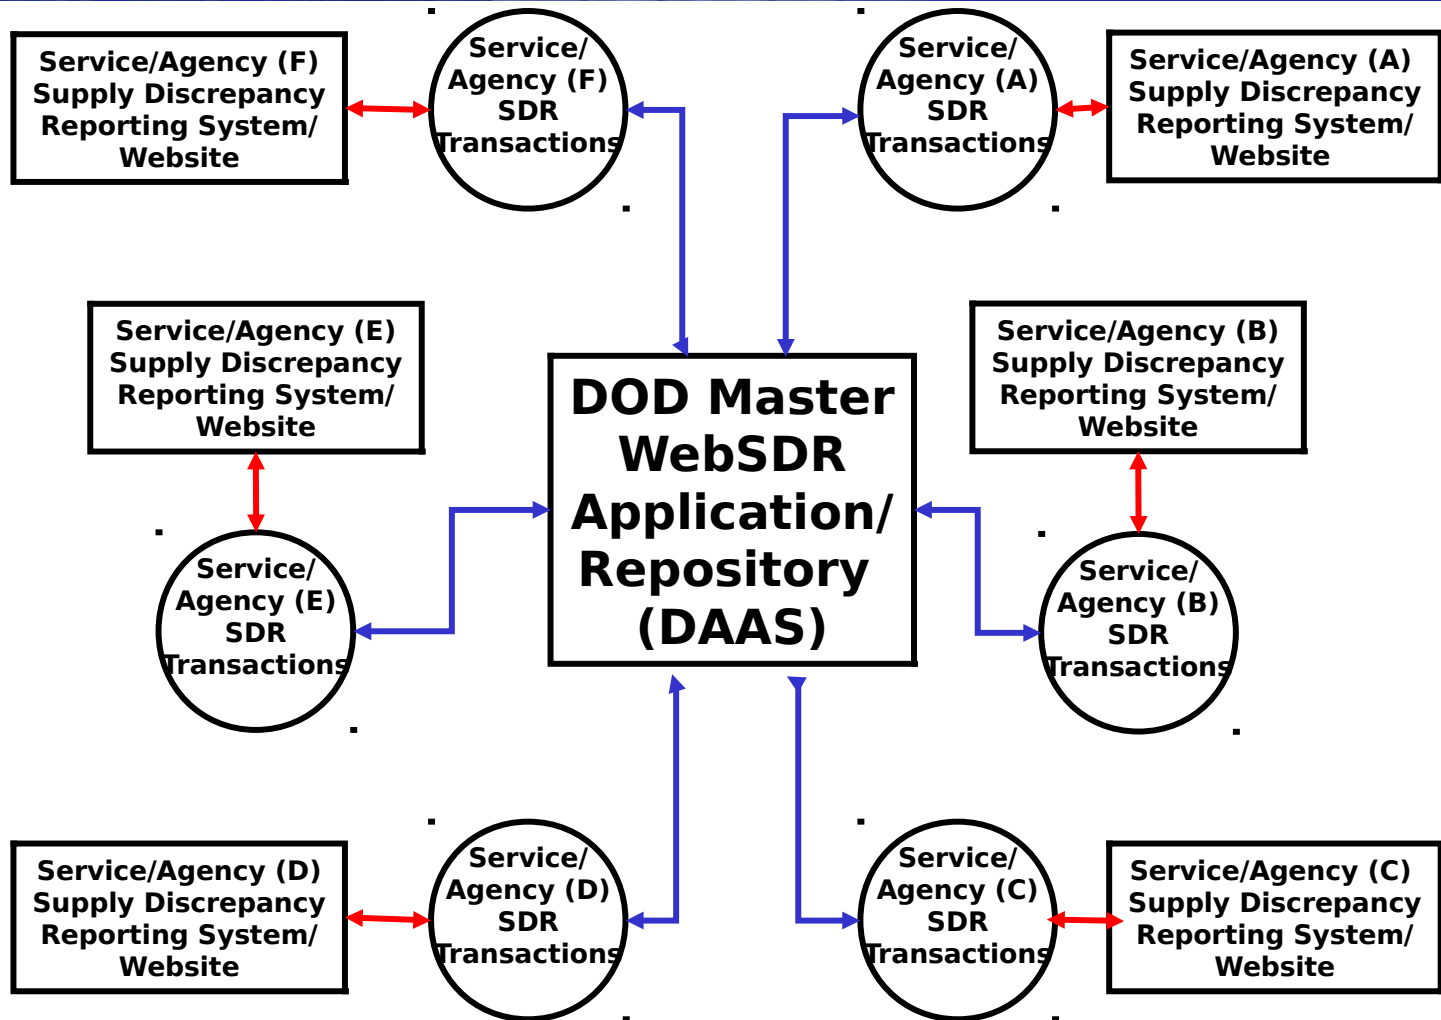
Service/Agency (F) Supply Discrepancy Reporting System/ Website

Service/ Agency (F) SDR Transactions

Service/ Agency (A) SDR Transactions

Service/Agency (A) Supply Discrepancy Reporting System/ Website

Service/Agency (E) Supply Discrepancy Reporting System/ Website

DOD Master WebSDR Application/ Repository (DAAS)

Service/Agency (B) Supply Discrepancy Reporting System/ Website

Service/ Agency (E) SDR Transactions

Service/ Agency (B) SDR Transactions

Service/Agency (D) Supply Discrepancy Reporting System/ Website

Service/ Agency (D) SDR Transactions

Service/ Agency (C) SDR Transactions

Service/Agency (C) Supply Discrepancy Reporting System/ Website